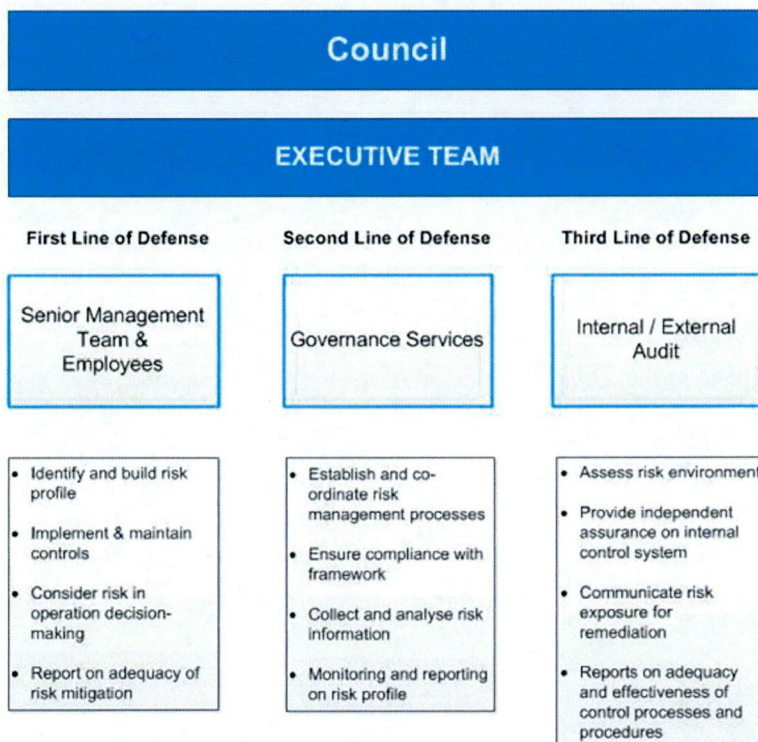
Council

EXECUTIVE TEAM

First Line of Defense

Senior Management Team & Employees

- Identify and build risk profile
- Implement & maintain controls
- Consider risk in operation decision-making
- Report on adequacy of risk mitigation

Second Line of Defense

Governance Services

- Establish and co-ordinate risk management processes
- Ensure compliance with framework
- Collect and analyse risk information
- Monitoring and reporting on risk profile

Third Line of Defense

Internal / External Audit

- Assess risk environment
- Provide independent assurance on internal control system
- Communicate risk exposure for remediation
- Reports on adequacy and effectiveness of control processes and procedures